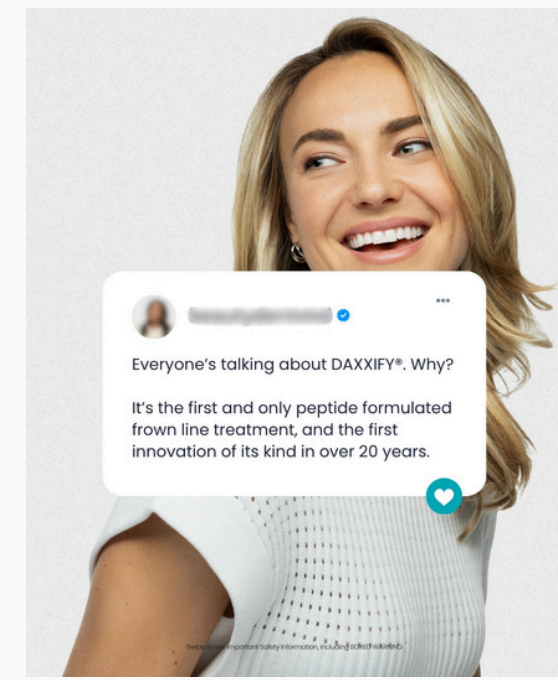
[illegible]

...

Everyone's talking about DAXXIFY®. Why?

It's the first and only peptide formulated frown line treatment, and the first innovation of its kind in over 20 years.

Swipe to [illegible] Important Safety Information, including BOXED WARNING